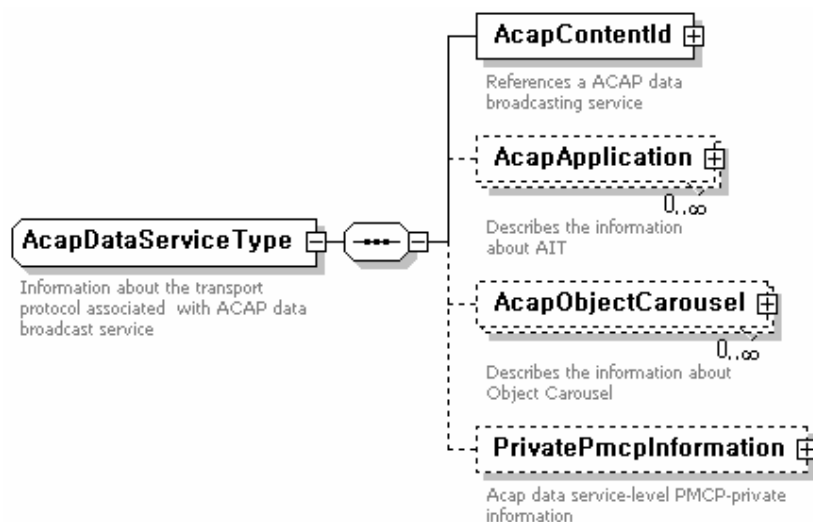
AcapDataServiceType

Information about the transport protocol associated with ACAP data broadcast service

AcapContentId

References a ACAP data broadcasting service

AcapApplication

0..∞

Describes the information about AIT

AcapObjectCarousel

0..∞

Describes the information about Object Carousel

PrivatePmcpInformation

Acap data service-level PMCP-private information